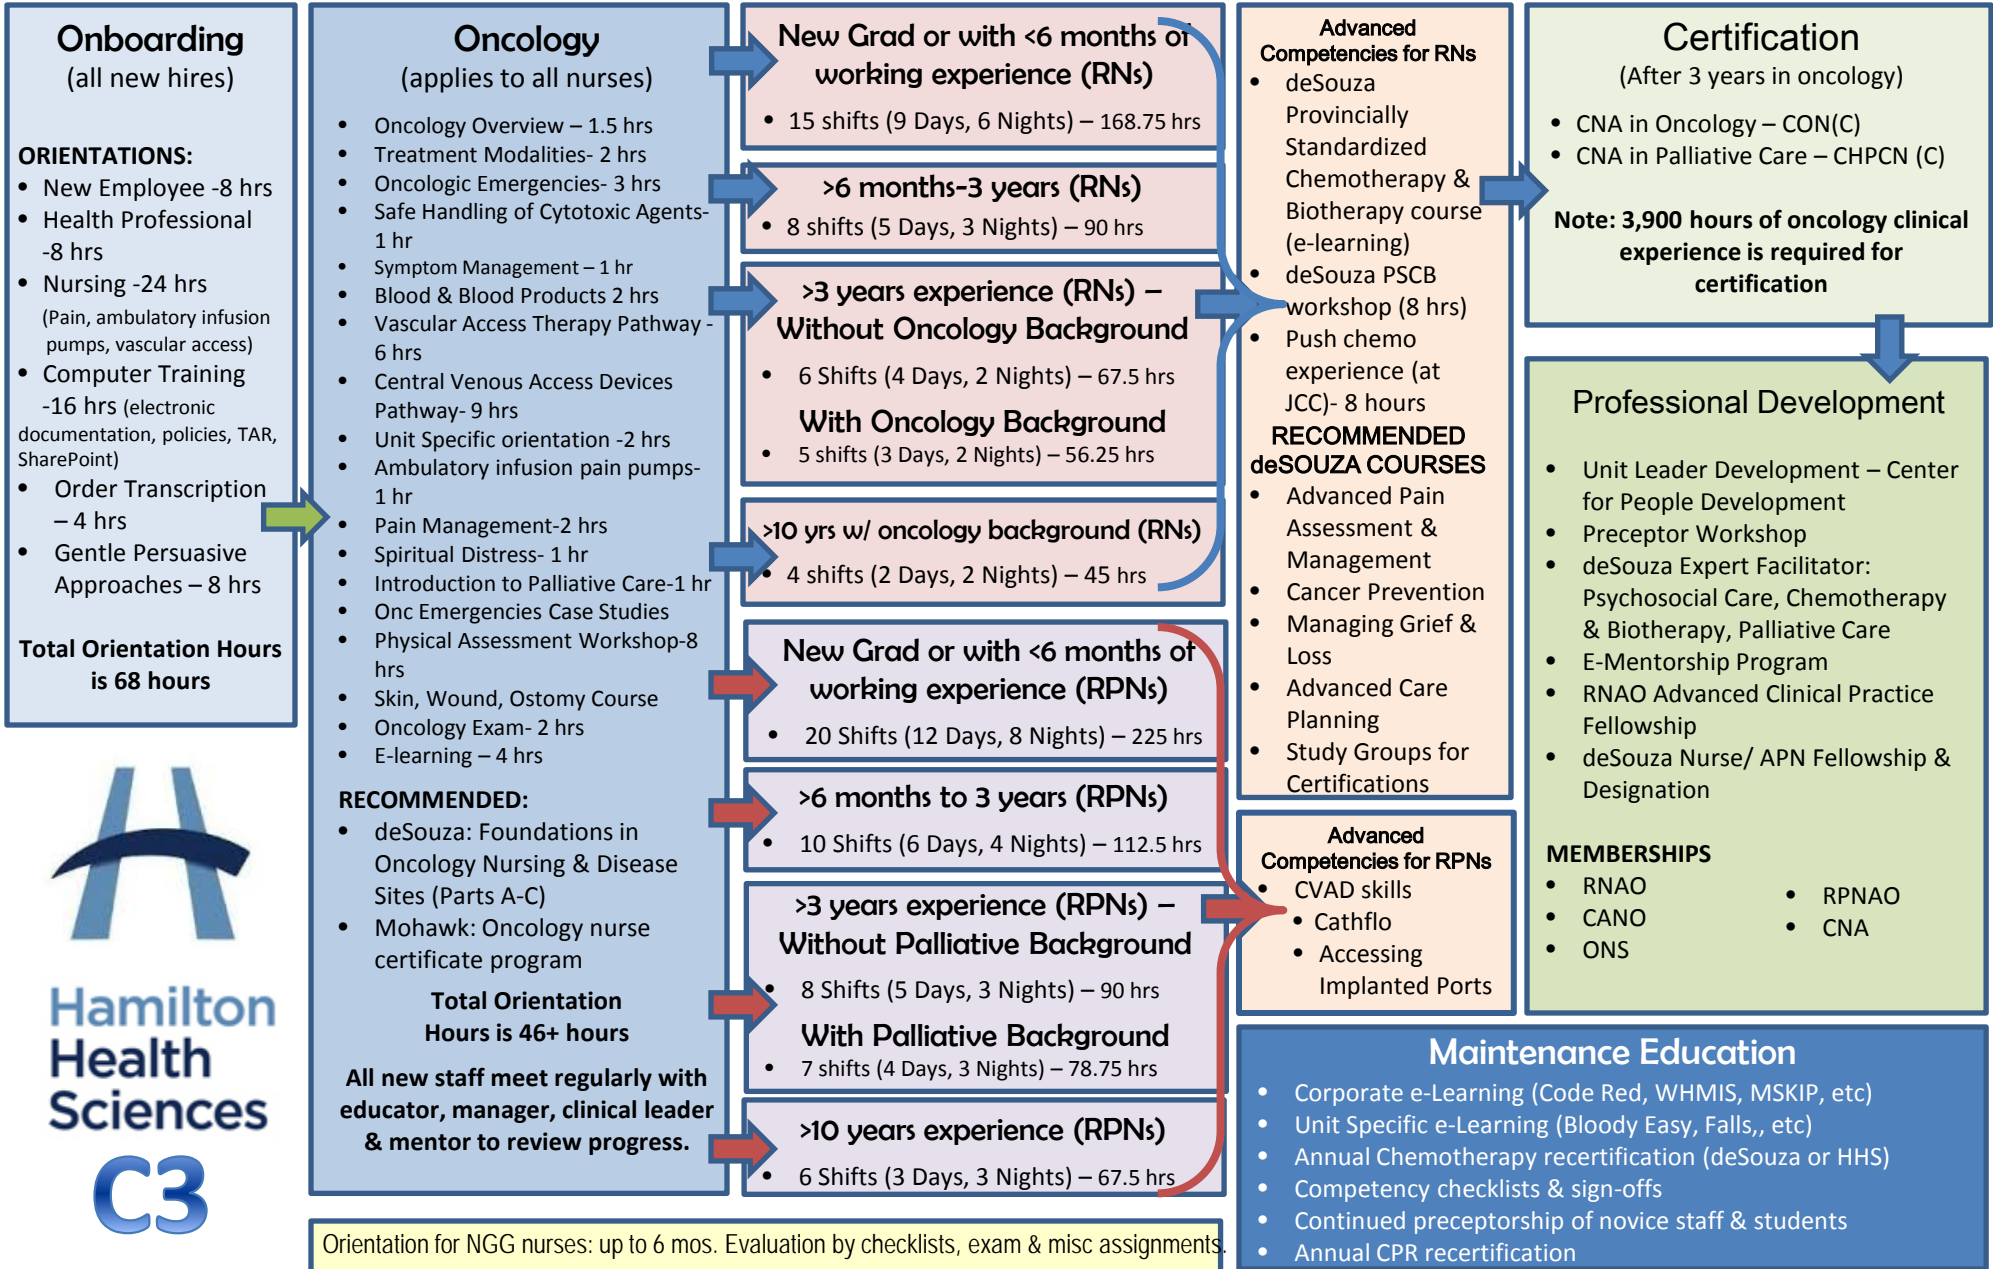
Onboarding
(all new hires)

ORIENTATIONS:
- New Employee -8 hrs
- Health Professional -8 hrs
- Nursing -24 hrs (Pain, ambulatory infusion pumps, vascular access)
- Computer Training -16 hrs (electronic documentation, policies, TAR, SharePoint)
- Order Transcription – 4 hrs
- Gentle Persuasive Approaches – 8 hrs

Total Orientation Hours is 68 hours

Hamilton Health Sciences
C3

Oncology
(applies to all nurses)

- Oncology Overview – 1.5 hrs
- Treatment Modalities- 2 hrs
- Oncologic Emergencies- 3 hrs
- Safe Handling of Cytotoxic Agents- 1 hr
- Symptom Management – 1 hr
- Blood & Blood Products 2 hrs
- Vascular Access Therapy Pathway - 6 hrs
- Central Venous Access Devices Pathway- 9 hrs
- Unit Specific orientation -2 hrs
- Ambulatory infusion pain pumps- 1 hr
- Pain Management-2 hrs
- Spiritual Distress- 1 hr
- Introduction to Palliative Care-1 hr
- Onc Emergencies Case Studies
- Physical Assessment Workshop-8 hrs
- Skin, Wound, Ostomy Course
- Oncology Exam- 2 hrs
- E-learning – 4 hrs

RECOMMENDED:
- deSouza: Foundations in Oncology Nursing & Disease Sites (Parts A-C)
- Mohawk: Oncology nurse certificate program

Total Orientation Hours is 46+ hours

All new staff meet regularly with educator, manager, clinical leader & mentor to review progress.

New Grad or with <6 months of working experience (RNs)
- 15 shifts (9 Days, 6 Nights) – 168.75 hrs

>6 months-3 years (RNs)
- 8 shifts (5 Days, 3 Nights) – 90 hrs

>3 years experience (RNs) – Without Oncology Background
- 6 Shifts (4 Days, 2 Nights) – 67.5 hrs
With Oncology Background
- 5 shifts (3 Days, 2 Nights) – 56.25 hrs

>10 yrs w/ oncology background (RNs)
- 4 shifts (2 Days, 2 Nights) – 45 hrs

New Grad or with <6 months of working experience (RPNs)
- 20 Shifts (12 Days, 8 Nights) – 225 hrs

>6 months to 3 years (RPNs)
- 10 Shifts (6 Days, 4 Nights) – 112.5 hrs

>3 years experience (RPNs) – Without Palliative Background
- 8 Shifts (5 Days, 3 Nights) – 90 hrs
With Palliative Background
- 7 shifts (4 Days, 3 Nights) – 78.75 hrs

>10 years experience (RPNs)
- 6 Shifts (3 Days, 3 Nights) – 67.5 hrs

Orientation for NGG nurses: up to 6 mos. Evaluation by checklists, exam & misc assignments.

Advanced Competencies for RNs
- deSouza Provincially Standardized Chemotherapy & Biotherapy course (e-learning)
- deSouza PSCB workshop (8 hrs)
- Push chemo experience (at JCC)- 8 hours
RECOMMENDED deSOUZA COURSES
- Advanced Pain Assessment & Management
- Cancer Prevention
- Managing Grief & Loss
- Advanced Care Planning
- Study Groups for Certifications

Advanced Competencies for RPNs
- CVAD skills
  - Cathflo
  - Accessing Implanted Ports

Certification
(After 3 years in oncology)
- CNA in Oncology – CON(C)
- CNA in Palliative Care – CHPCN (C)
Note: 3,900 hours of oncology clinical experience is required for certification

Professional Development
- Unit Leader Development – Center for People Development
- Preceptor Workshop
- deSouza Expert Facilitator: Psychosocial Care, Chemotherapy & Biotherapy, Palliative Care
- E-Mentorship Program
- RNAO Advanced Clinical Practice Fellowship
- deSouza Nurse/ APN Fellowship & Designation

MEMBERSHIPS
- RNAO
- CANO
- ONS
- RPNAO
- CNA

Maintenance Education
- Corporate e-Learning (Code Red, WHMIS, MSKIP, etc)
- Unit Specific e-Learning (Bloody Easy, Falls,, etc)
- Annual Chemotherapy recertification (deSouza or HHS)
- Competency checklists & sign-offs
- Continued preceptorship of novice staff & students
- Annual CPR recertification